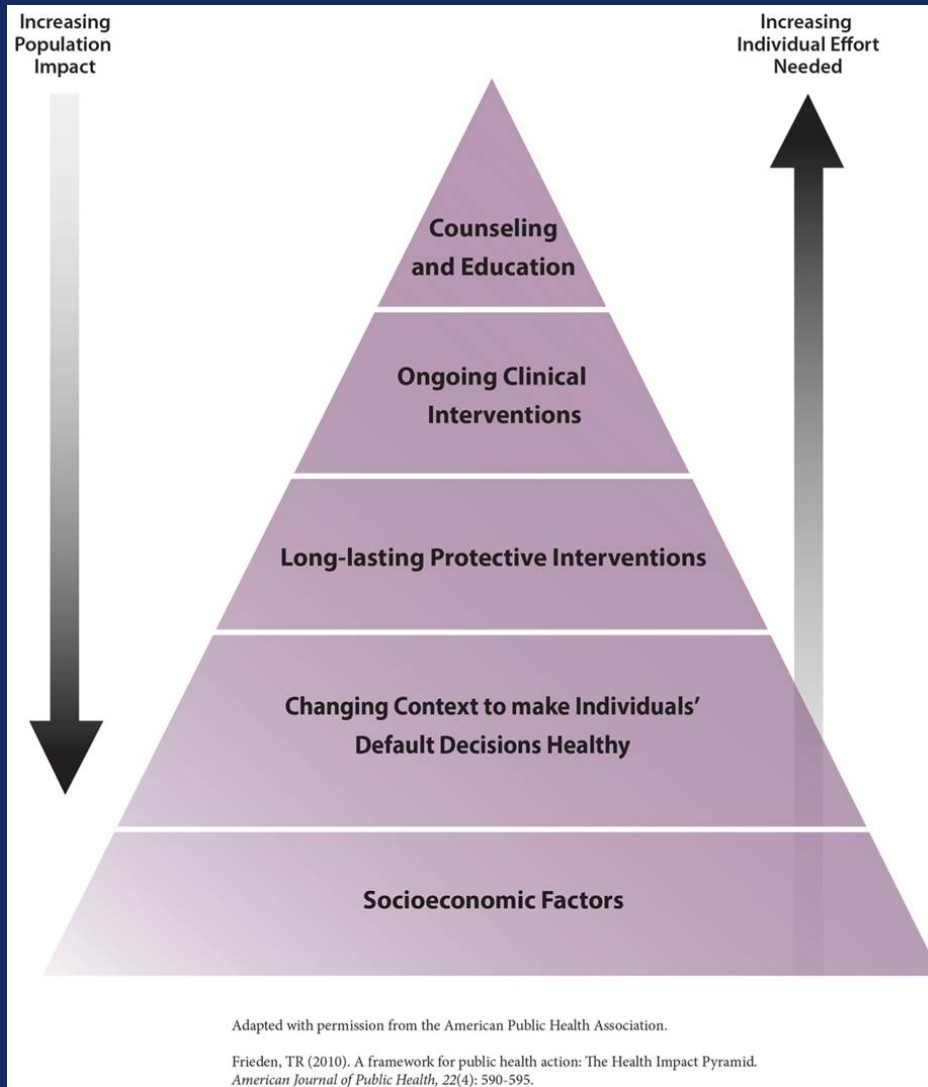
Increasing Population Impact

Increasing Individual Effort Needed

Counseling and Education

Ongoing Clinical Interventions

Long-lasting Protective Interventions

Changing Context to make Individuals' Default Decisions Healthy

Socioeconomic Factors

Adapted with permission from the American Public Health Association.

Frieden, TR (2010). A framework for public health action: The Health Impact Pyramid. American Journal of Public Health, 22(4): 590-595.